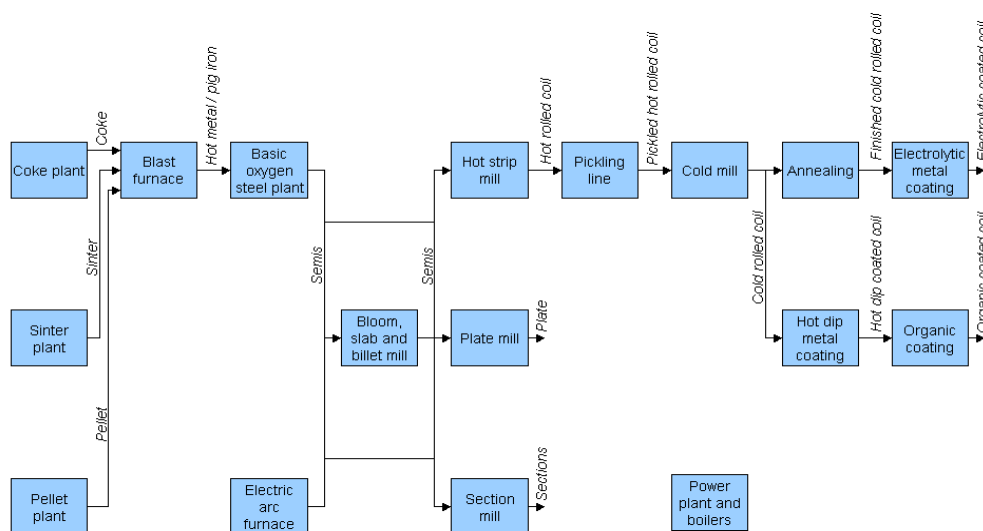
Coke plant

Coke

Blast furnace

Hot metal / pig iron

Basic oxygen steel plant

Hot strip mill

Hot rolled coil

Pickling line

Pickled hot rolled coil

Cold mill

Annealing

Finished cold rolled coil

Electrolytic metal coating

Electrolytic coated coil

Sinter

Sinter plant

Semis

Semis

Bloom, slab and billet mill

Plate mill

Plate

Cold rolled coil

Hot dip metal coating

Hot dip coated coil

Organic coating

Organic coated coil

Pellet

Pellet plant

Electric arc furnace

Section mill

Sections

Power plant and boilers